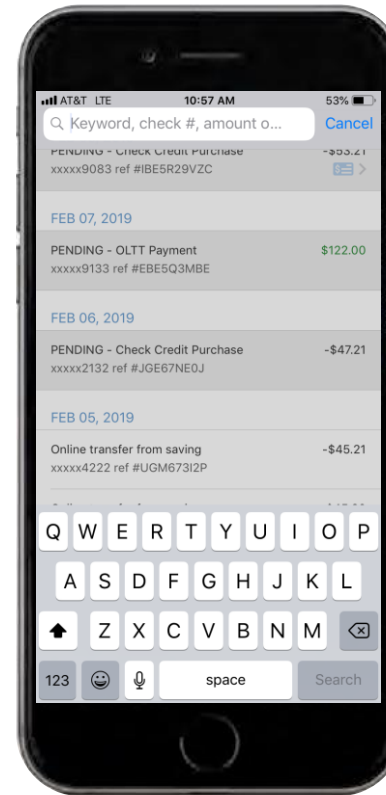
AT&T LTE 10:57 AM 53%

Keyword, check #, amount o...

Cancel

PENDING - Check Credit Purchase -$53.21
xxxxx9083 ref #IBE5R29VZC

FEB 07, 2019

PENDING - OLTT Payment $122.00
xxxxx9133 ref #EBE5Q3MBE

FEB 06, 2019

PENDING - Check Credit Purchase -$47.21
xxxxx2132 ref #JGE67NE0J

FEB 05, 2019

Online transfer from saving -$45.21
xxxxx4222 ref #UGM673I2P

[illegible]

Q W E R T Y U I O P
A S D F G H J K L
Z X C V B N M
123 space Search